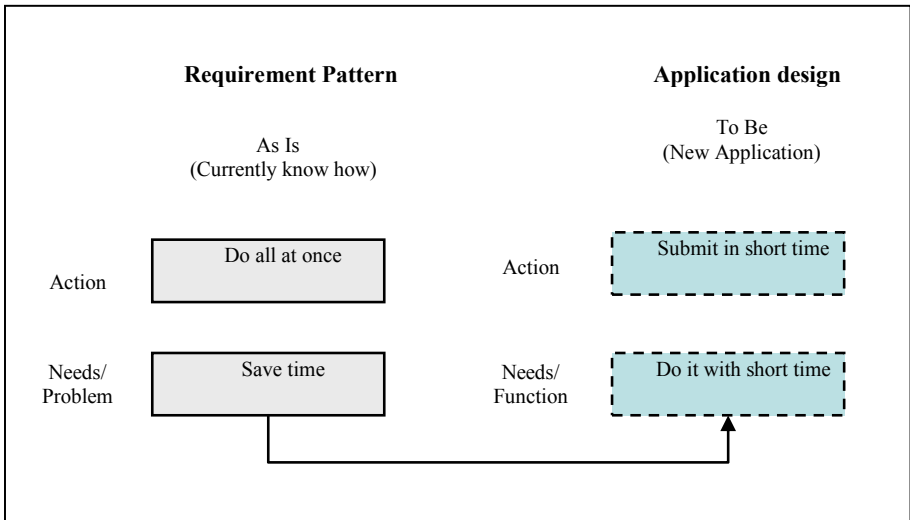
Requirement Pattern

As Is
(Currently know how)

Action

Do all at once

Needs/
Problem

Save time

Application design

To Be
(New Application)

Action

Submit in short time

Needs/
Function

Do it with short time